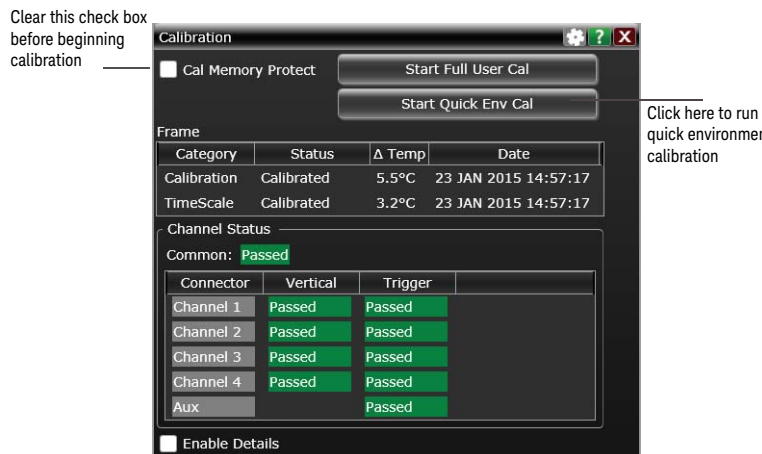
Clear this check box before beginning calibration

Calibration

? X

Cal Memory Protect

Start Full User Cal

Start Quick Env Cal

Click here to run quick environmer calibration

Frame

| Category | Status | Δ Temp | Date |
|---|---|---|---|
| Calibration | Calibrated | 5.5°C | 23 JAN 2015 14:57:17 |
| TimeScale | Calibrated | 3.2°C | 23 JAN 2015 14:57:17 |

Channel Status

Common: Passed

| Connector | Vertical | Trigger |
|---|---|---|
| Channel 1 | Passed | Passed |
| Channel 2 | Passed | Passed |
| Channel 3 | Passed | Passed |
| Channel 4 | Passed | Passed |
| Aux | | Passed |

Enable Details